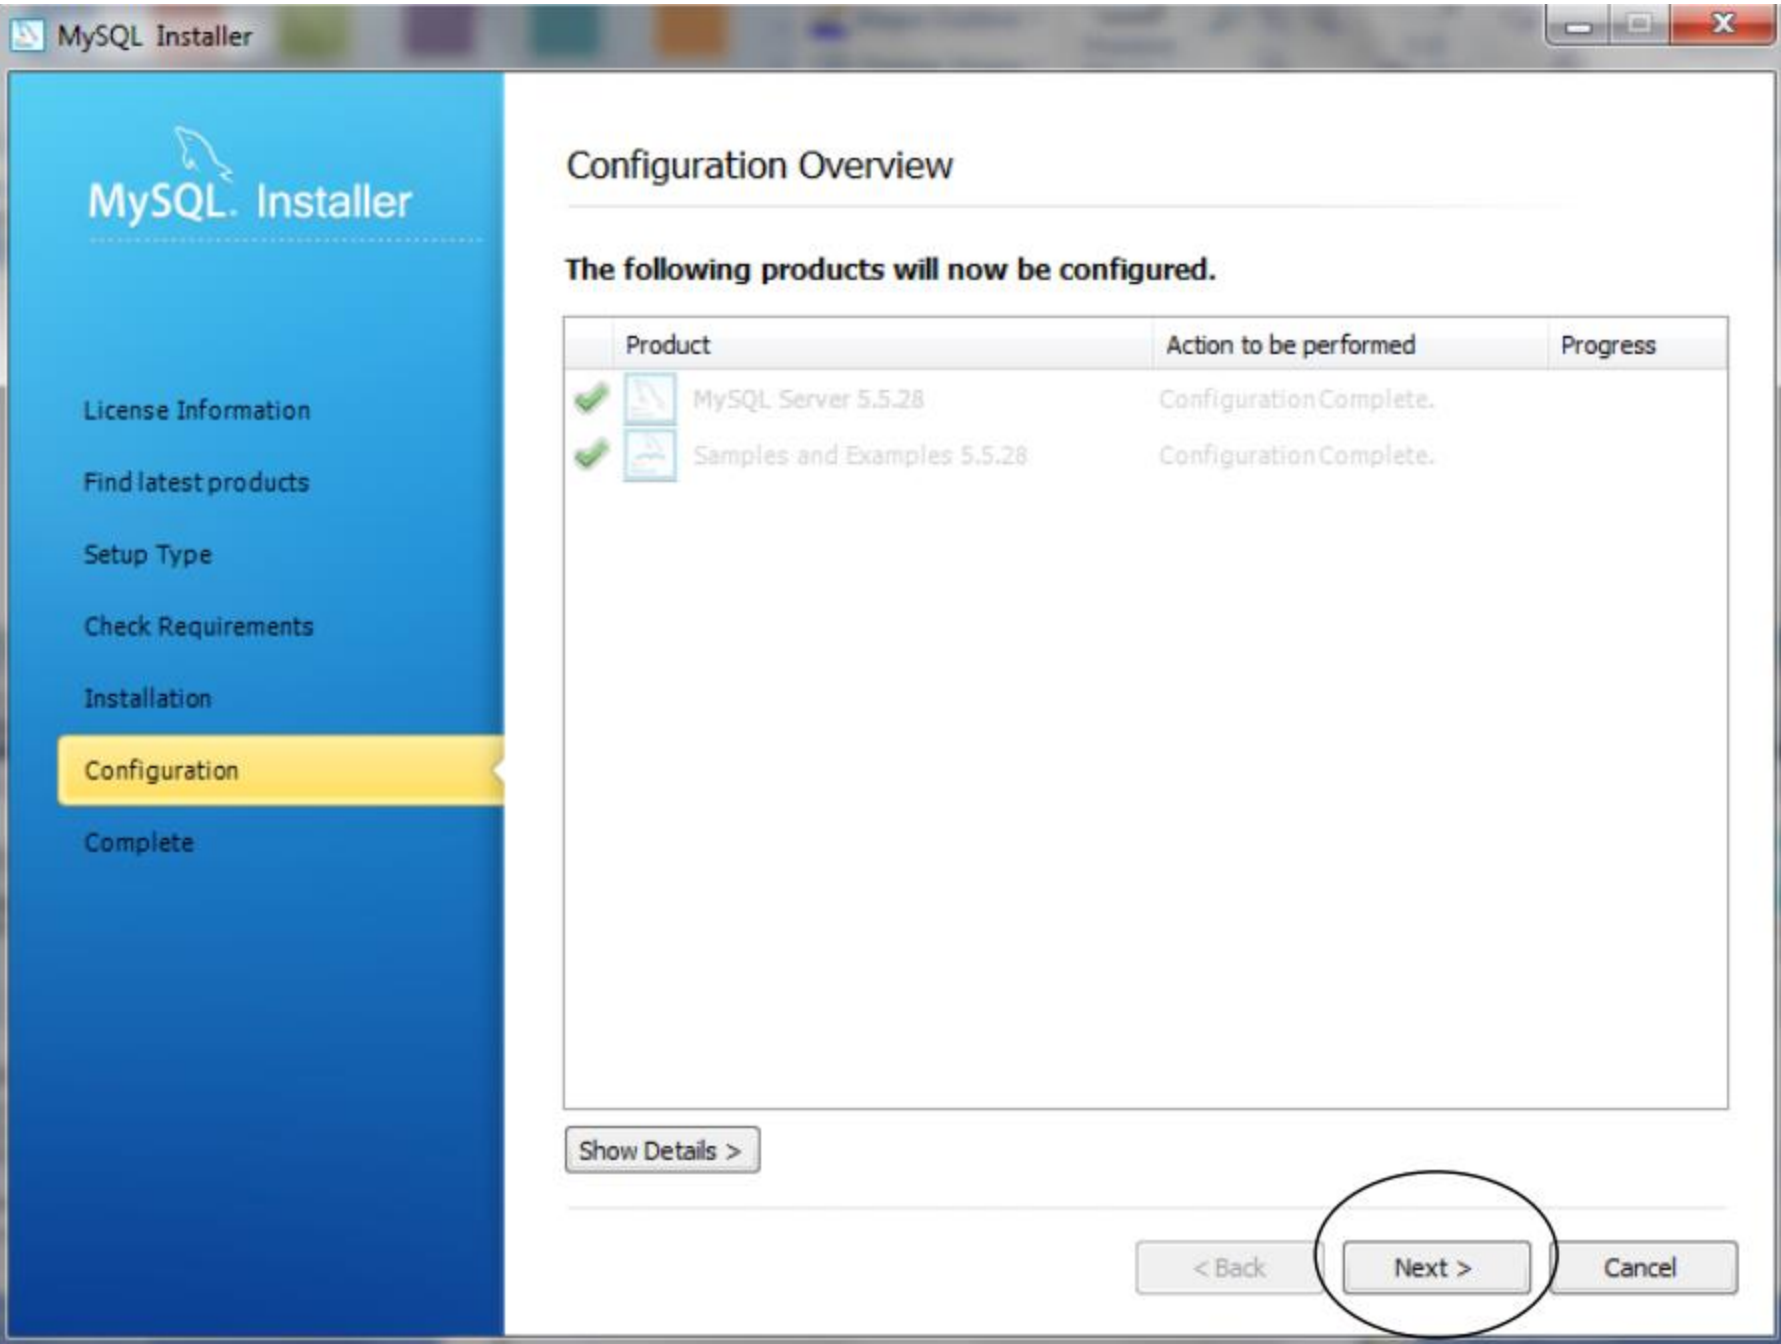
MySQL Installer

MySQL. Installer

License Information

Find latest products

Setup Type

Check Requirements

Installation

Configuration

Complete

Configuration Overview

The following products will now be configured.

| | Product | Action to be performed | Progress |
|---|---|---|---|
| | MySQL Server 5.5.28 | Configuration Complete. | |
| | Samples and Examples 5.5.28 | Configuration Complete. | |

Show Details >

< Back

Next >

Cancel